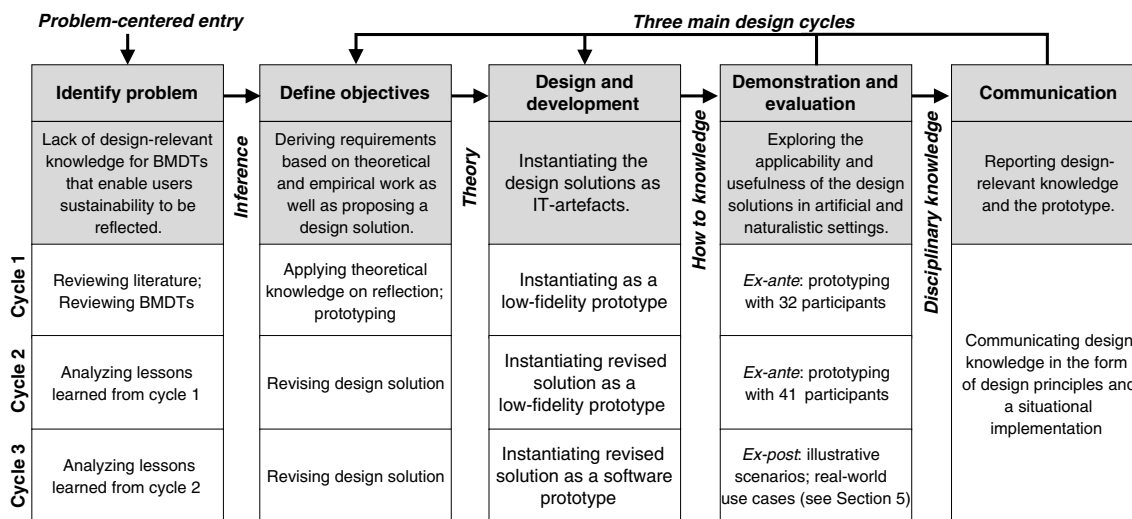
Problem-centered entry

Three main design cycles

| | Identify problem | Inference | Define objectives | Theory | Design and development | How to knowledge | Demonstration and evaluation | Disciplinary knowledge | Communication |
|---|---|---|---|---|---|---|---|---|---|
| | Lack of design-relevant knowledge for BMDTs that enable users sustainability to be reflected. | | Deriving requirements based on theoretical and empirical work as well as proposing a design solution. | | Instantiating the design solutions as IT-artefacts. | | Exploring the applicability and usefulness of the design solutions in artificial and naturalistic settings. | | Reporting design-relevant knowledge and the prototype. |
| Cycle 1 | Reviewing literature; Reviewing BMDTs | | Applying theoretical knowledge on reflection; prototyping | | Instantiating as a low-fidelity prototype | | *Ex-ante*: prototyping with 32 participants | | Communicating design knowledge in the form of design principles and a situational implementation |
| Cycle 2 | Analyzing lessons learned from cycle 1 | | Revising design solution | | Instantiating revised solution as a low-fidelity prototype | | *Ex-ante*: prototyping with 41 participants | | |
| Cycle 3 | Analyzing lessons learned from cycle 2 | | Revising design solution | | Instantiating revised solution as a software prototype | | *Ex-post*: illustrative scenarios; real-world use cases (see Section 5) | | |